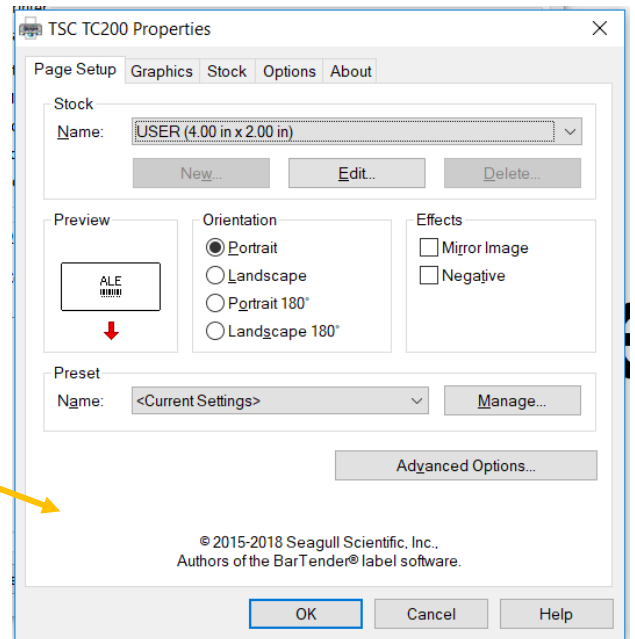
TSC TC200 Properties

Page Setup | Graphics | Stock | Options | About

Stock

Name: USER (4.00 in x 2.00 in)

New... | Edit... | Delete...

Preview

ALE

Orientation

Portrait

Landscape

Portrait 180°

Landscape 180°

Effects

Mirror Image

Negative

Preset

Name: <Current Settings>

Manage...

Advanced Options...

© 2015-2018 Seagull Scientific, Inc., Authors of the BarTender® label software.

OK | Cancel | Help